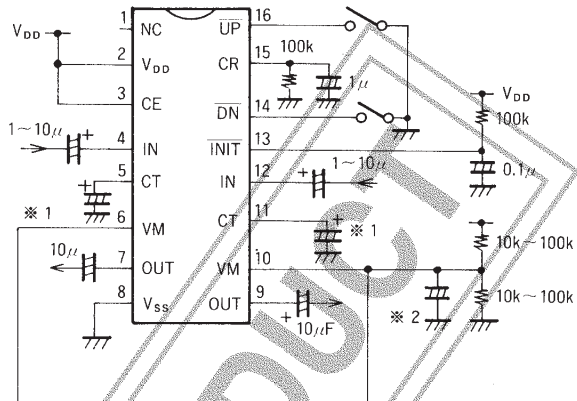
$V_{DD}$

1 NC
2 $V_{DD}$
3 CE
4 IN
5 CT
6 VM
7 OUT
8 $V_{SS}$

16 $\overline{UP}$
15 CR
14 $\overline{DN}$
13 $\overline{INIT}$
12 IN
11 CT
10 VM
9 OUT

100k
1μ
$V_{DD}$
100k
0.1μ
1~10μ
+
1~10μ
+
+
※ 1
※ 1
10μ
+
10k~100k
10k~100k
+
10μF
※ 2